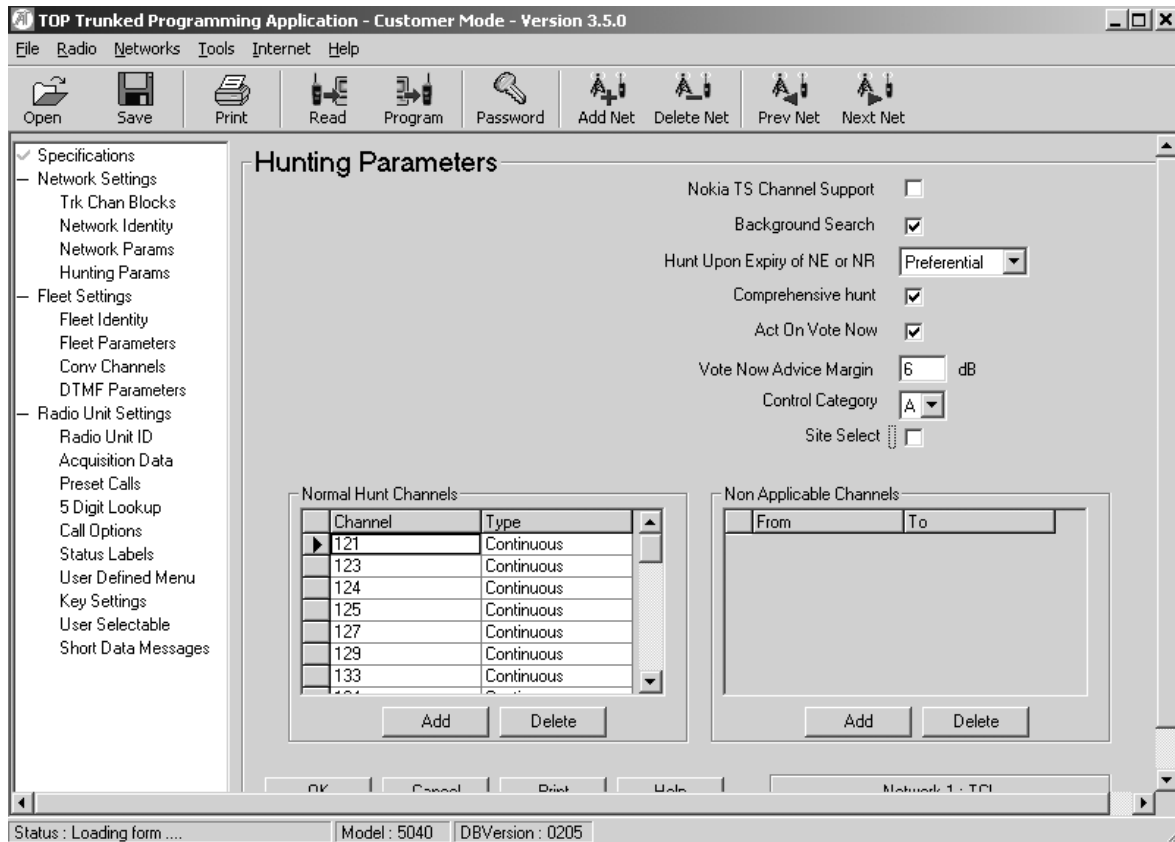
TOP Trunked Programming Application - Customer Mode - Version 3.5.0

File Radio Networks Tools Internet Help

Open Save Print Read Program Password Add Net Delete Net Prev Net Next Net

Specifications
Network Settings
Trk Chan Blocks
Network Identity
Network Params
Hunting Params
Fleet Settings
Fleet Identity
Fleet Parameters
Conv Channels
DTMF Parameters
Radio Unit Settings
Radio Unit ID
Acquisition Data
Preset Calls
5 Digit Lookup
Call Options
Status Labels
User Defined Menu
Key Settings
User Selectable
Short Data Messages

Hunting Parameters

Nokia TS Channel Support
Background Search
Hunt Upon Expiry of NE or NR Preferential
Comprehensive hunt
Act On Vote Now
Vote Now Advice Margin 6 dB
Control Category A
Site Select

Normal Hunt Channels

| Channel | Type |
|---|---|
| 121 | Continuous |
| 123 | Continuous |
| 124 | Continuous |
| 125 | Continuous |
| 127 | Continuous |
| 129 | Continuous |
| 133 | Continuous |
| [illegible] | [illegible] |

Add Delete

Non Applicable Channels

| From | To |
|---|---|

Add Delete

OK Cancel Print Help Network 1 : TCL

Status : Loading form .... Model : 5040 DBVersion : 0205